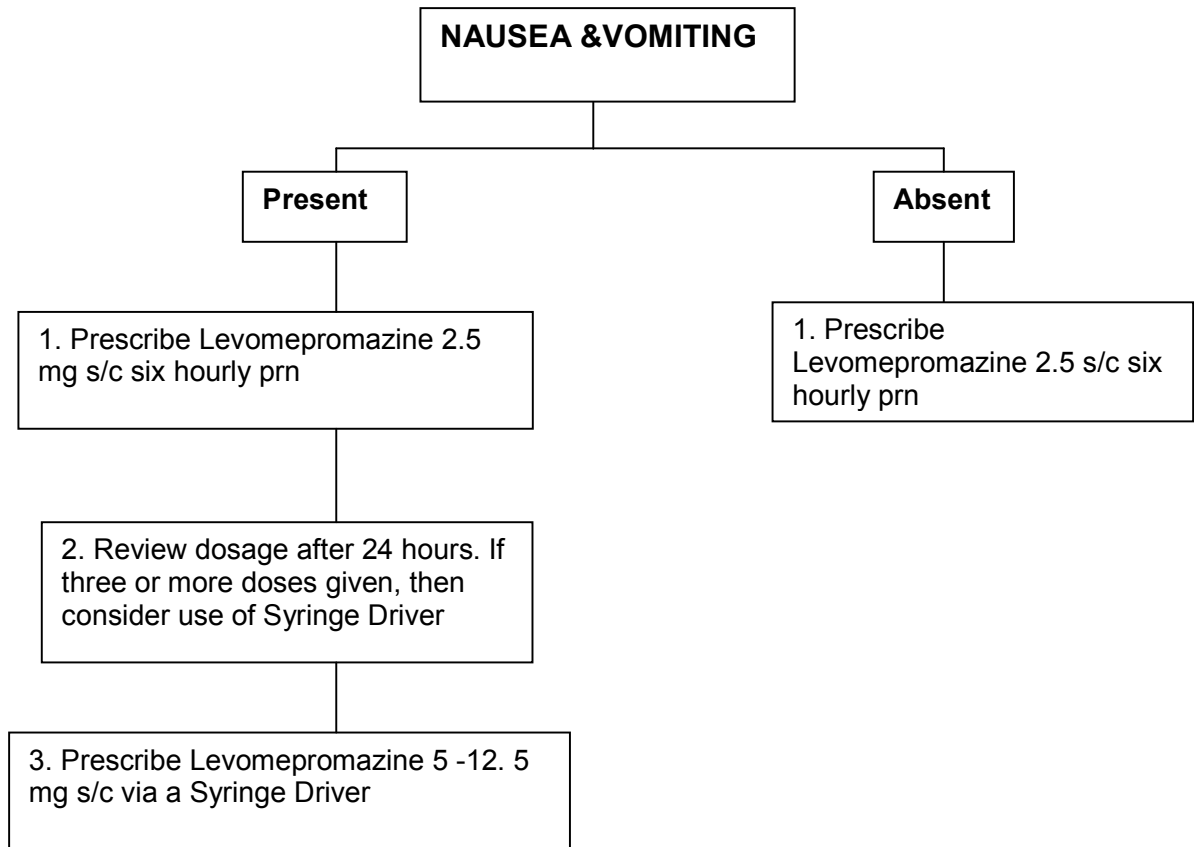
NAUSEA &VOMITING

Present

Absent

1. Prescribe Levomepromazine 2.5 mg s/c six hourly prn

2. Review dosage after 24 hours. If three or more doses given, then consider use of Syringe Driver

3. Prescribe Levomepromazine 5 -12. 5 mg s/c via a Syringe Driver

1. Prescribe Levomepromazine 2.5 s/c six hourly prn